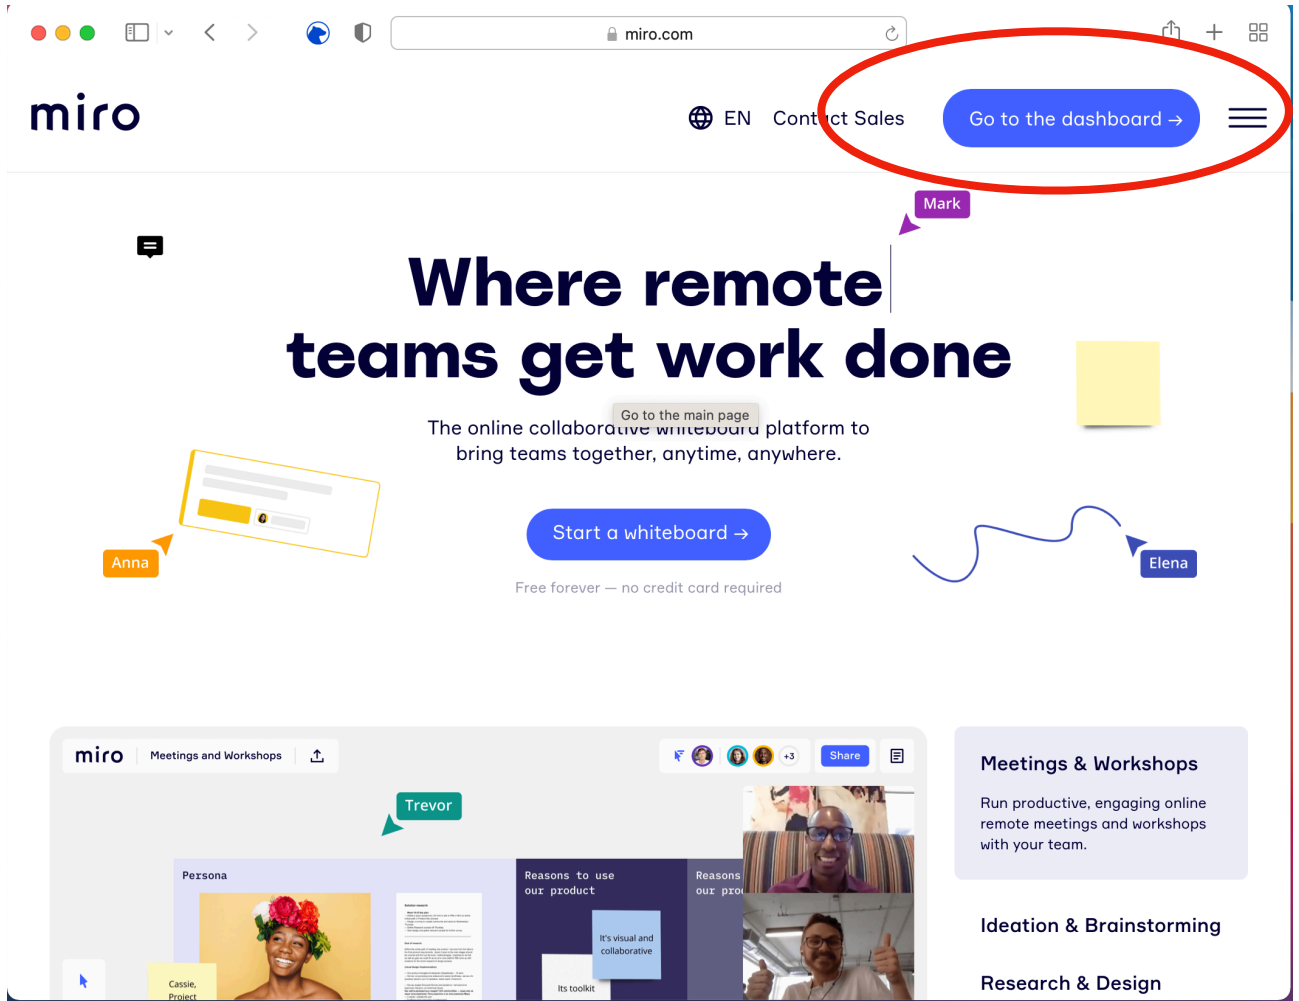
miro.com

miro

EN Contact Sales Go to the dashboard →

Mark

Where remote teams get work done

Go to the main page

The online collaborative whiteboard platform to bring teams together, anytime, anywhere.

Anna

Start a whiteboard →

Elena

Free forever — no credit card required

miro Meetings and Workshops

+3 Share

Trevor

Persona

Reasons to use our product

Reasons to use our product

It's visual and collaborative

Its toolkit

Cassie, Project

Meetings & Workshops

Run productive, engaging online remote meetings and workshops with your team.

Ideation & Brainstorming

Research & Design